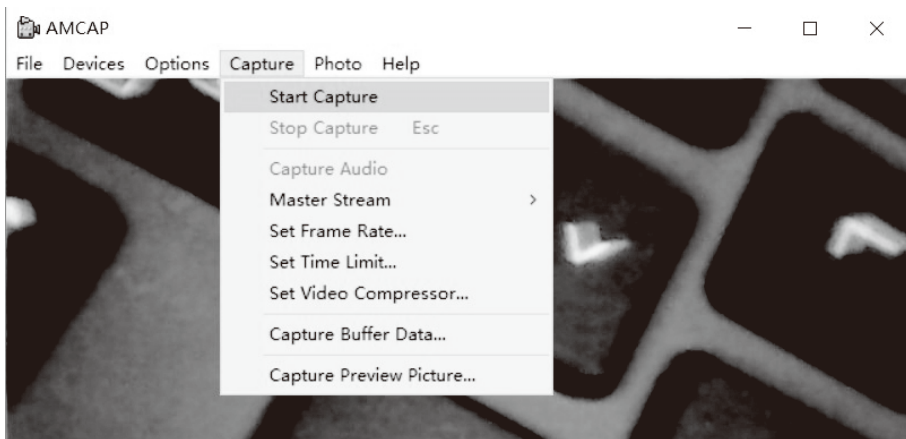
AMCAP

File Devices Options Capture Photo Help

Start Capture
Stop Capture Esc
Capture Audio
Master Stream >
Set Frame Rate...
Set Time Limit...
Set Video Compressor...
Capture Buffer Data...
Capture Preview Picture...